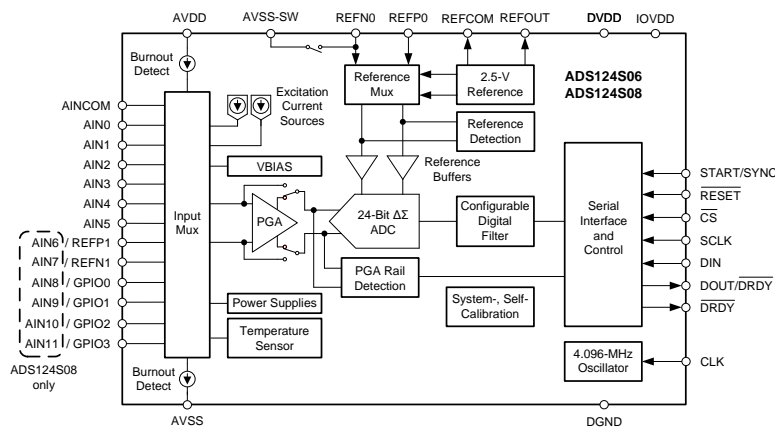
AVDD AVSS-SW REFN0 REFP0 REFCOM REFOUT DVDD IOVDD

Burnout Detect

Excitation Current Sources

Reference Mux

2.5-V Reference

ADS124S06
ADS124S08

Reference Detection

AINCOM
AIN0
AIN1
AIN2
AIN3
AIN4
AIN5
AIN6 / REFP1
AIN7 / REFN1
AIN8 / GPIO0
AIN9 / GPIO1
AIN10 / GPIO2
AIN11 / GPIO3

ADS124S08 only

Input Mux

VBIAS

Reference Buffers

PGA

24-Bit ΔΣ ADC

Configurable Digital Filter

Serial Interface and Control

START/SYNC
$\overline{RESET}$
$\overline{CS}$
SCLK
DIN
DOUT/$\overline{DRDY}$
$\overline{DRDY}$

PGA Rail Detection

System-, Self-Calibration

Power Supplies

Temperature Sensor

4.096-MHz Oscillator

CLK

Burnout Detect

AVSS DGND